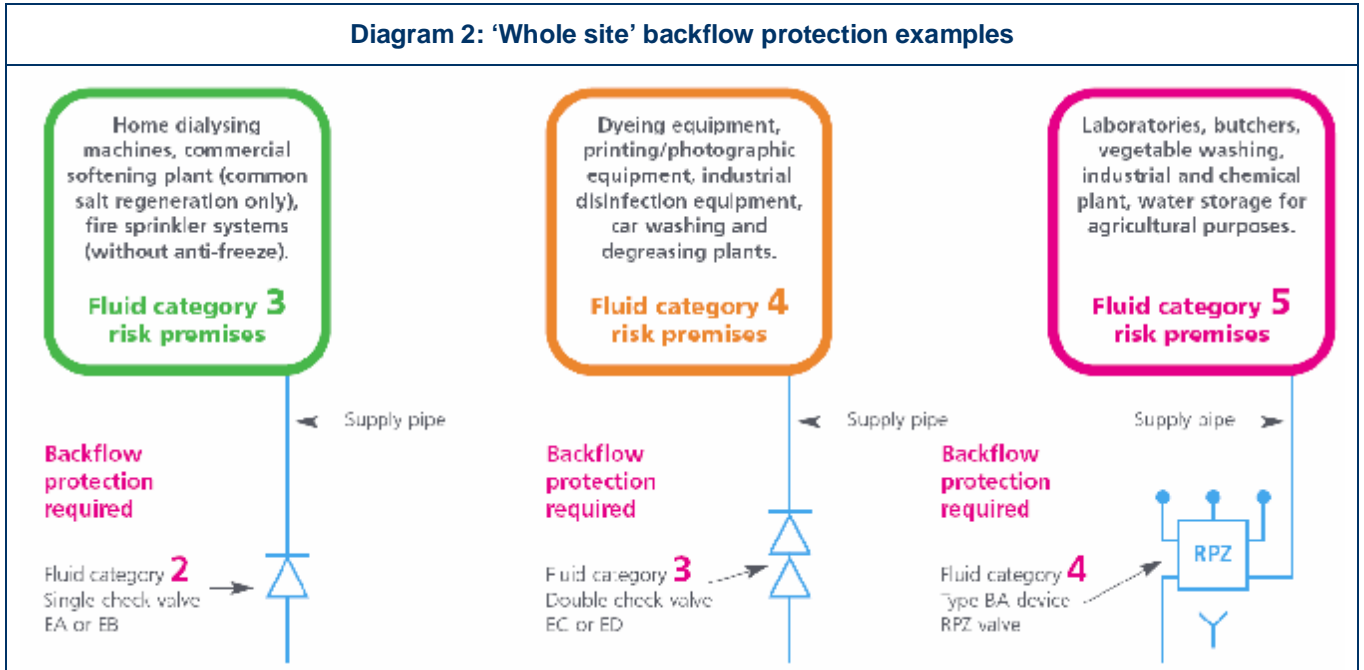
Diagram 2: 'Whole site' backflow protection examples

Home dialysing machines, commercial softening plant (common salt regeneration only), fire sprinkler systems (without anti-freeze).

Fluid category 3 risk premises

Supply pipe

Backflow protection required

Fluid category 2
Single check valve
EA or EB

Dyeing equipment, printing/photographic equipment, industrial disinfection equipment, car washing and degreasing plants.

Fluid category 4 risk premises

Supply pipe

Backflow protection required

Fluid category 3
Double check valve
EC or ED

Laboratories, butchers, vegetable washing, industrial and chemical plant, water storage for agricultural purposes.

Fluid category 5 risk premises

Supply pipe

Backflow protection required

Fluid category 4
Type BA device
RPZ valve

RPZ